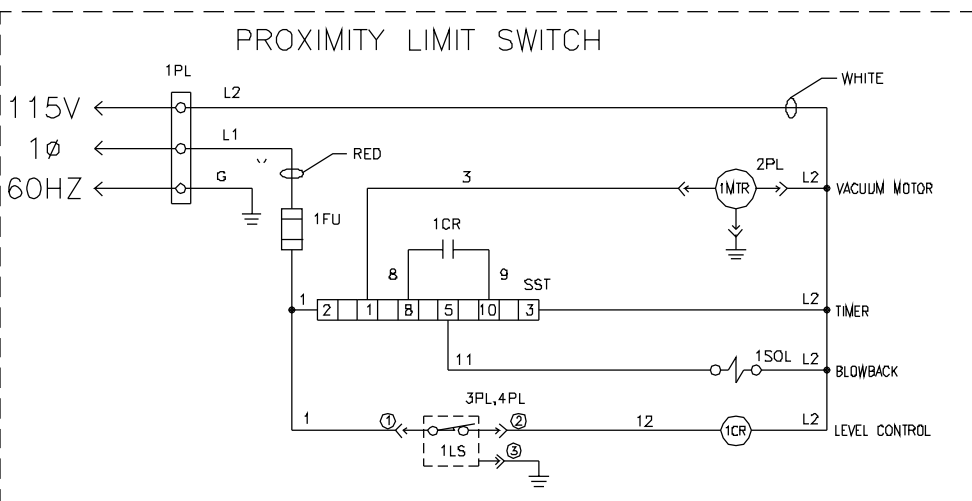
PROXIMITY LIMIT SWITCH

1PL

115V

1Ø

60HZ

L2

L1

G

WHITE

RED

1FU

3

2PL

1MTR

L2

VACUUM MOTOR

1CR

8

9

SST

1

2

1

8

5

10

3

L2

TIMER

11

1SOL

L2

BLOWBACK

3PL,4PL

1

①

②

12

1CR

L2

LEVEL CONTROL

1LS

③